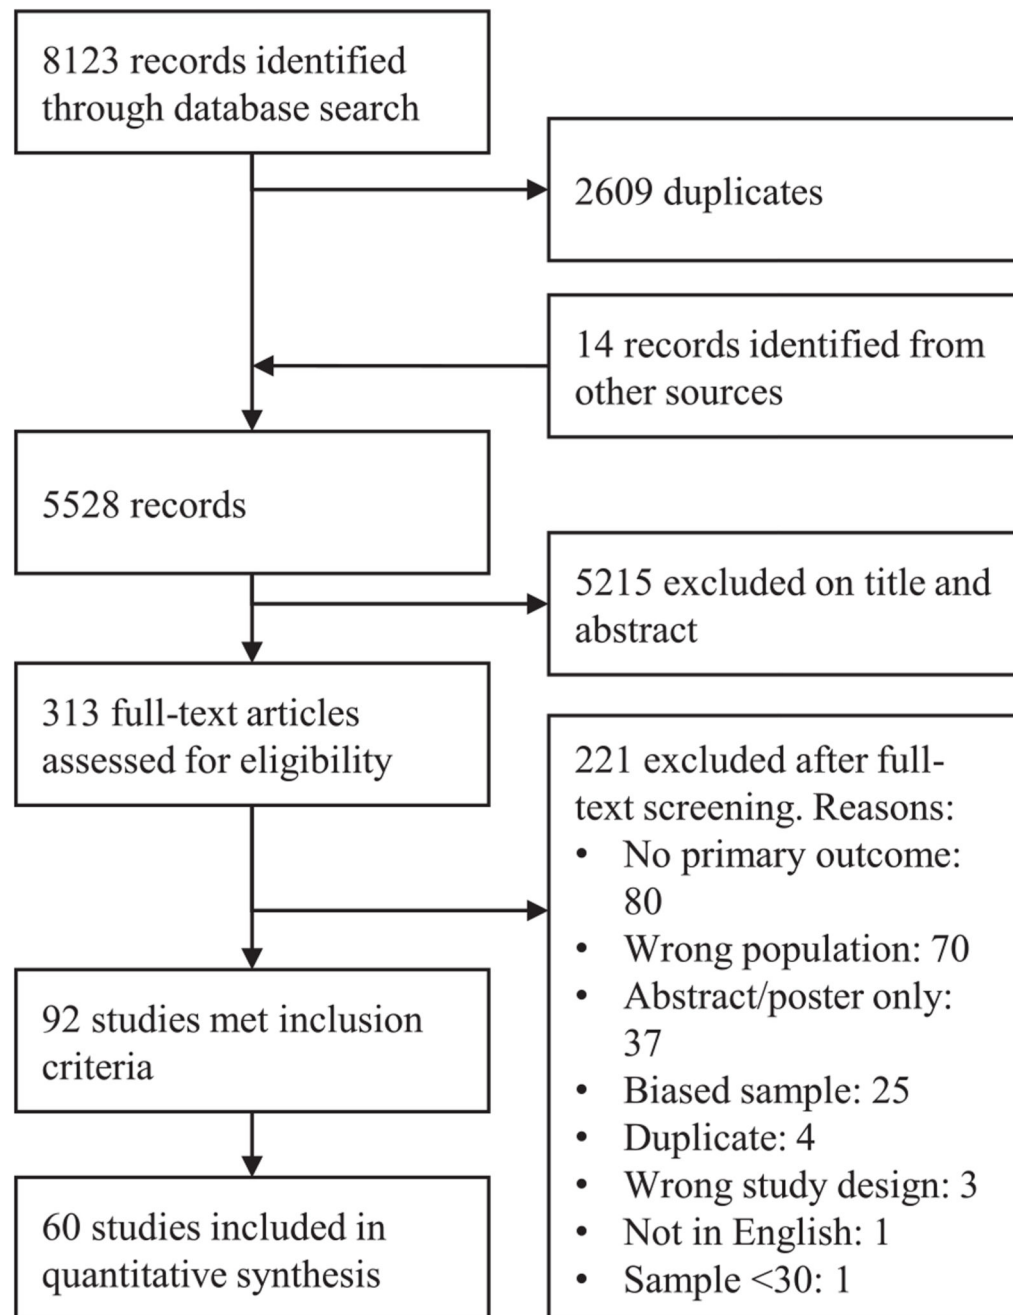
8123 records identified through database search

2609 duplicates

14 records identified from other sources

5528 records

5215 excluded on title and abstract

313 full-text articles assessed for eligibility

221 excluded after full-text screening. Reasons:
• No primary outcome: 80
• Wrong population: 70
• Abstract/poster only: 37
• Biased sample: 25
• Duplicate: 4
• Wrong study design: 3
• Not in English: 1
• Sample <30: 1

92 studies met inclusion criteria

60 studies included in quantitative synthesis